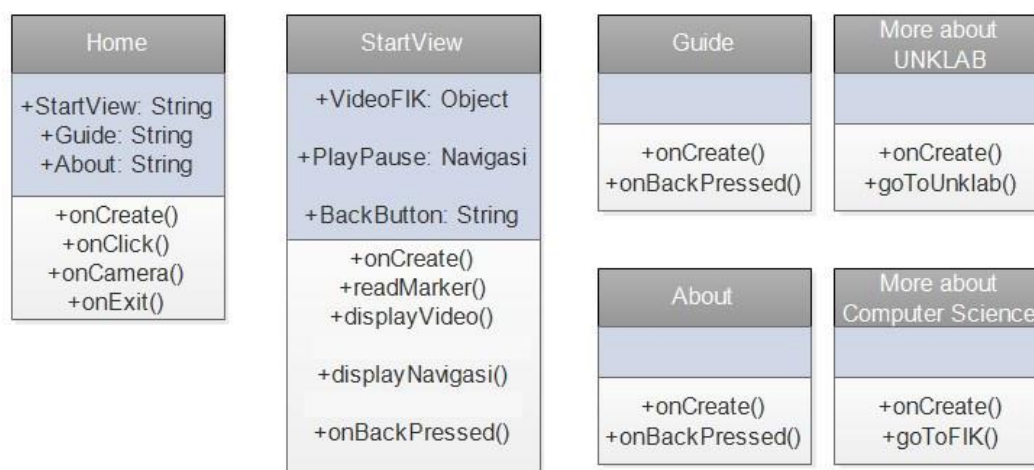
Home

+StartView: String
+Guide: String
+About: String

+onCreate()
+onClick()
+onCamera()
+onExit()

StartView

+VideoFIK: Object
+PlayPause: Navigasi
+BackButton: String

+onCreate()
+readMarker()
+displayVideo()
+displayNavigasi()
+onBackPressed()

Guide

+onCreate()
+onBackPressed()

More about UNKLAB

+onCreate()
+goToUnklab()

About

+onCreate()
+onBackPressed()

More about Computer Science

+onCreate()
+goToFIK()